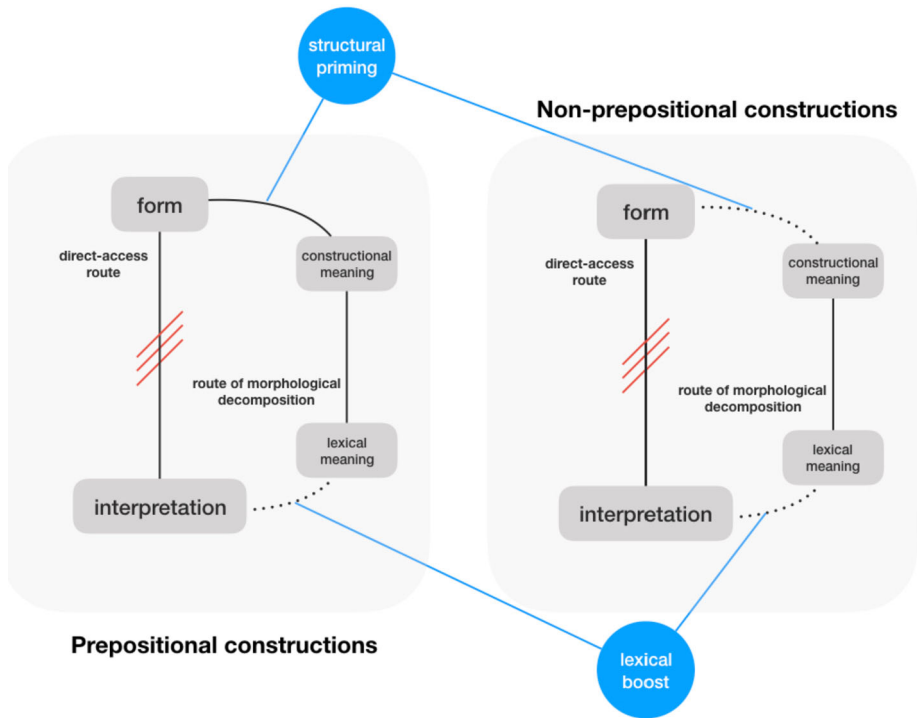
structural priming

Non-prepositional constructions

form

direct-access route

constructional meaning

route of morphological decomposition

lexical meaning

interpretation

form

direct-access route

constructional meaning

route of morphological decomposition

lexical meaning

interpretation

Prepositional constructions

lexical boost